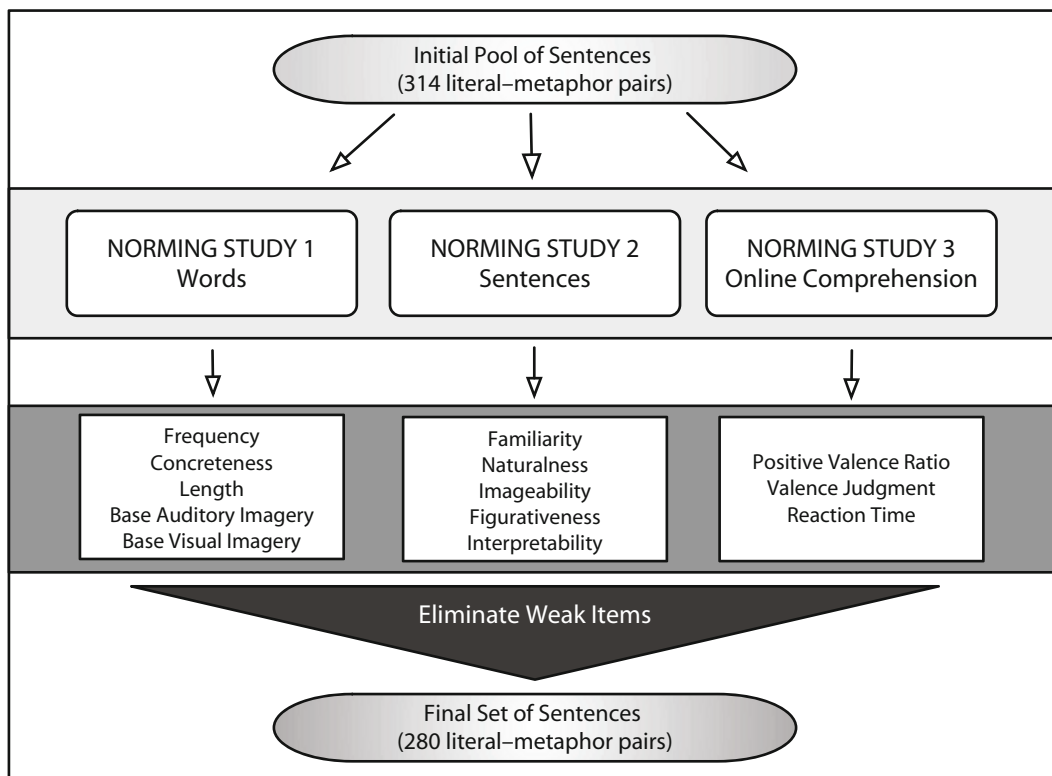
Initial Pool of Sentences
(314 literal–metaphor pairs)

NORMING STUDY 1
Words

NORMING STUDY 2
Sentences

NORMING STUDY 3
Online Comprehension

Frequency
Concreteness
Length
Base Auditory Imagery
Base Visual Imagery

Familiarity
Naturalness
Imageability
Figurativeness
Interpretability

Positive Valence Ratio
Valence Judgment
Reaction Time

Eliminate Weak Items

Final Set of Sentences
(280 literal–metaphor pairs)